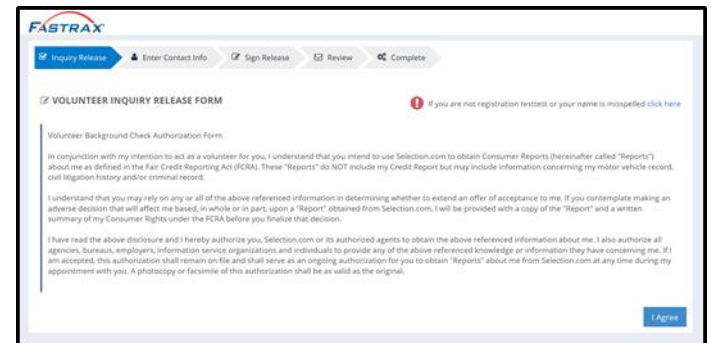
FASTRAX

Inquiry Release | Enter Contact Info | Sign Release | Review | Complete

VOLUNTEER INQUIRY RELEASE FORM

If you are not registration testtest or your name is mispelled click here

Volunteer Background Check Authorization Form

In conjunction with my intention to act as a volunteer for you, I understand that you intend to use Selection.com to obtain Consumer Reports (hereinafter called "Reports") about me as defined in the Fair Credit Reporting Act (FCRA). These "Reports" do NOT include my Credit Report but may include information concerning my motor vehicle record, civil litigation history and/or criminal record.

I understand that you may rely on any or all of the above referenced information in determining whether to extend an offer of acceptance to me. If you contemplate making an adverse decision that will affect me based, in whole or in part, upon a "Report" obtained from Selection.com, I will be provided with a copy of the "Report" and a written summary of my Consumer Rights under the FCRA before you finalize that decision.

I have read the above disclosure and I hereby authorize you, Selection.com or its authorized agents to obtain the above referenced information about me. I also authorize all agencies, bureaus, employers, information service organizations and individuals to provide any of the above referenced knowledge or information they have concerning me. If I am accepted, this authorization shall remain on file and shall serve as an ongoing authorization for you to obtain "Reports" about me from Selection.com at any time during my appointment with you. A photocopy or facsimile of this authorization shall be as valid as the original.

I Agree